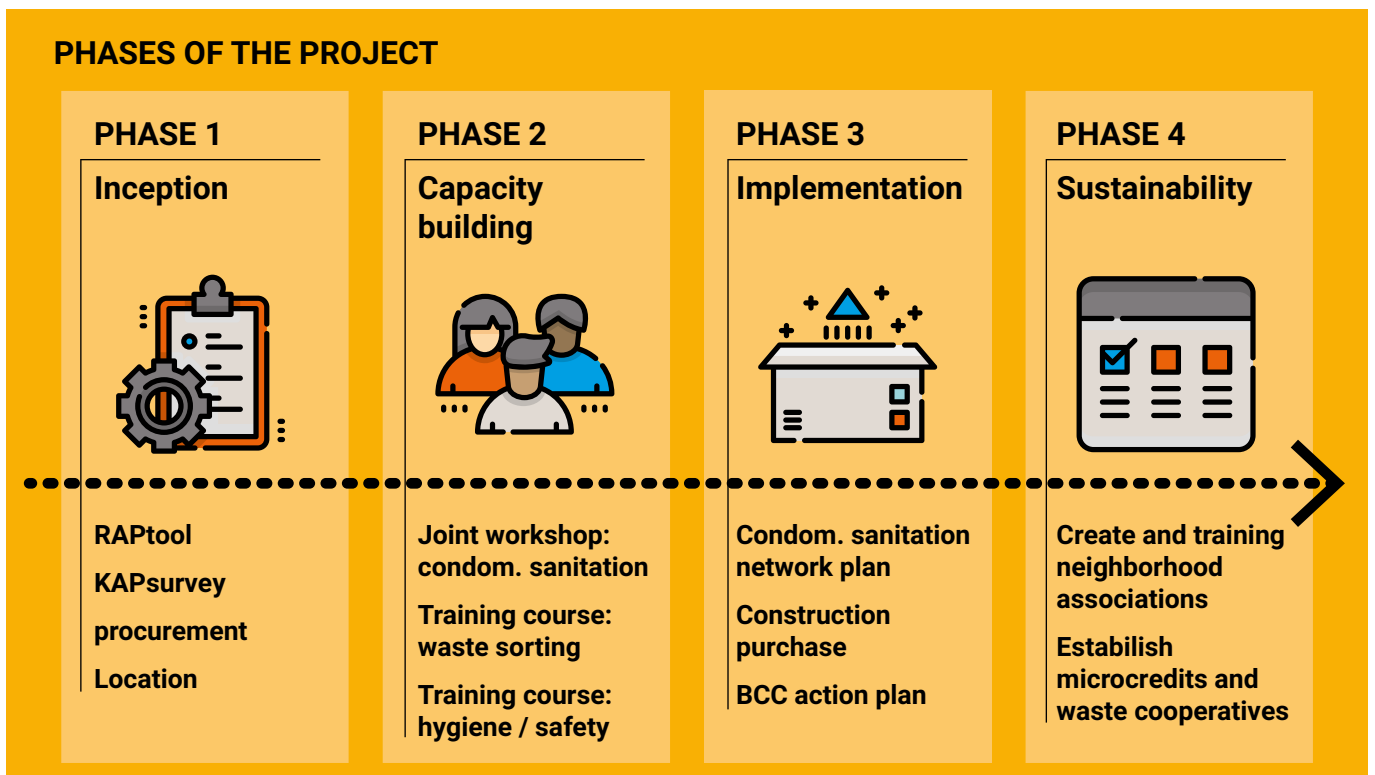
PHASES OF THE PROJECT

PHASE 1

Inception

RAPtool

KAPsurvey

procurement

Location

PHASE 2

Capacity building

Joint workshop: condom. sanitation

Training course: waste sorting

Training course: hygiene / safety

PHASE 3

Implementation

Condom. sanitation network plan

Construction purchase

BCC action plan

PHASE 4

Sustainability

Create and training neighborhood associations

Estabilish microcredits and waste cooperatives